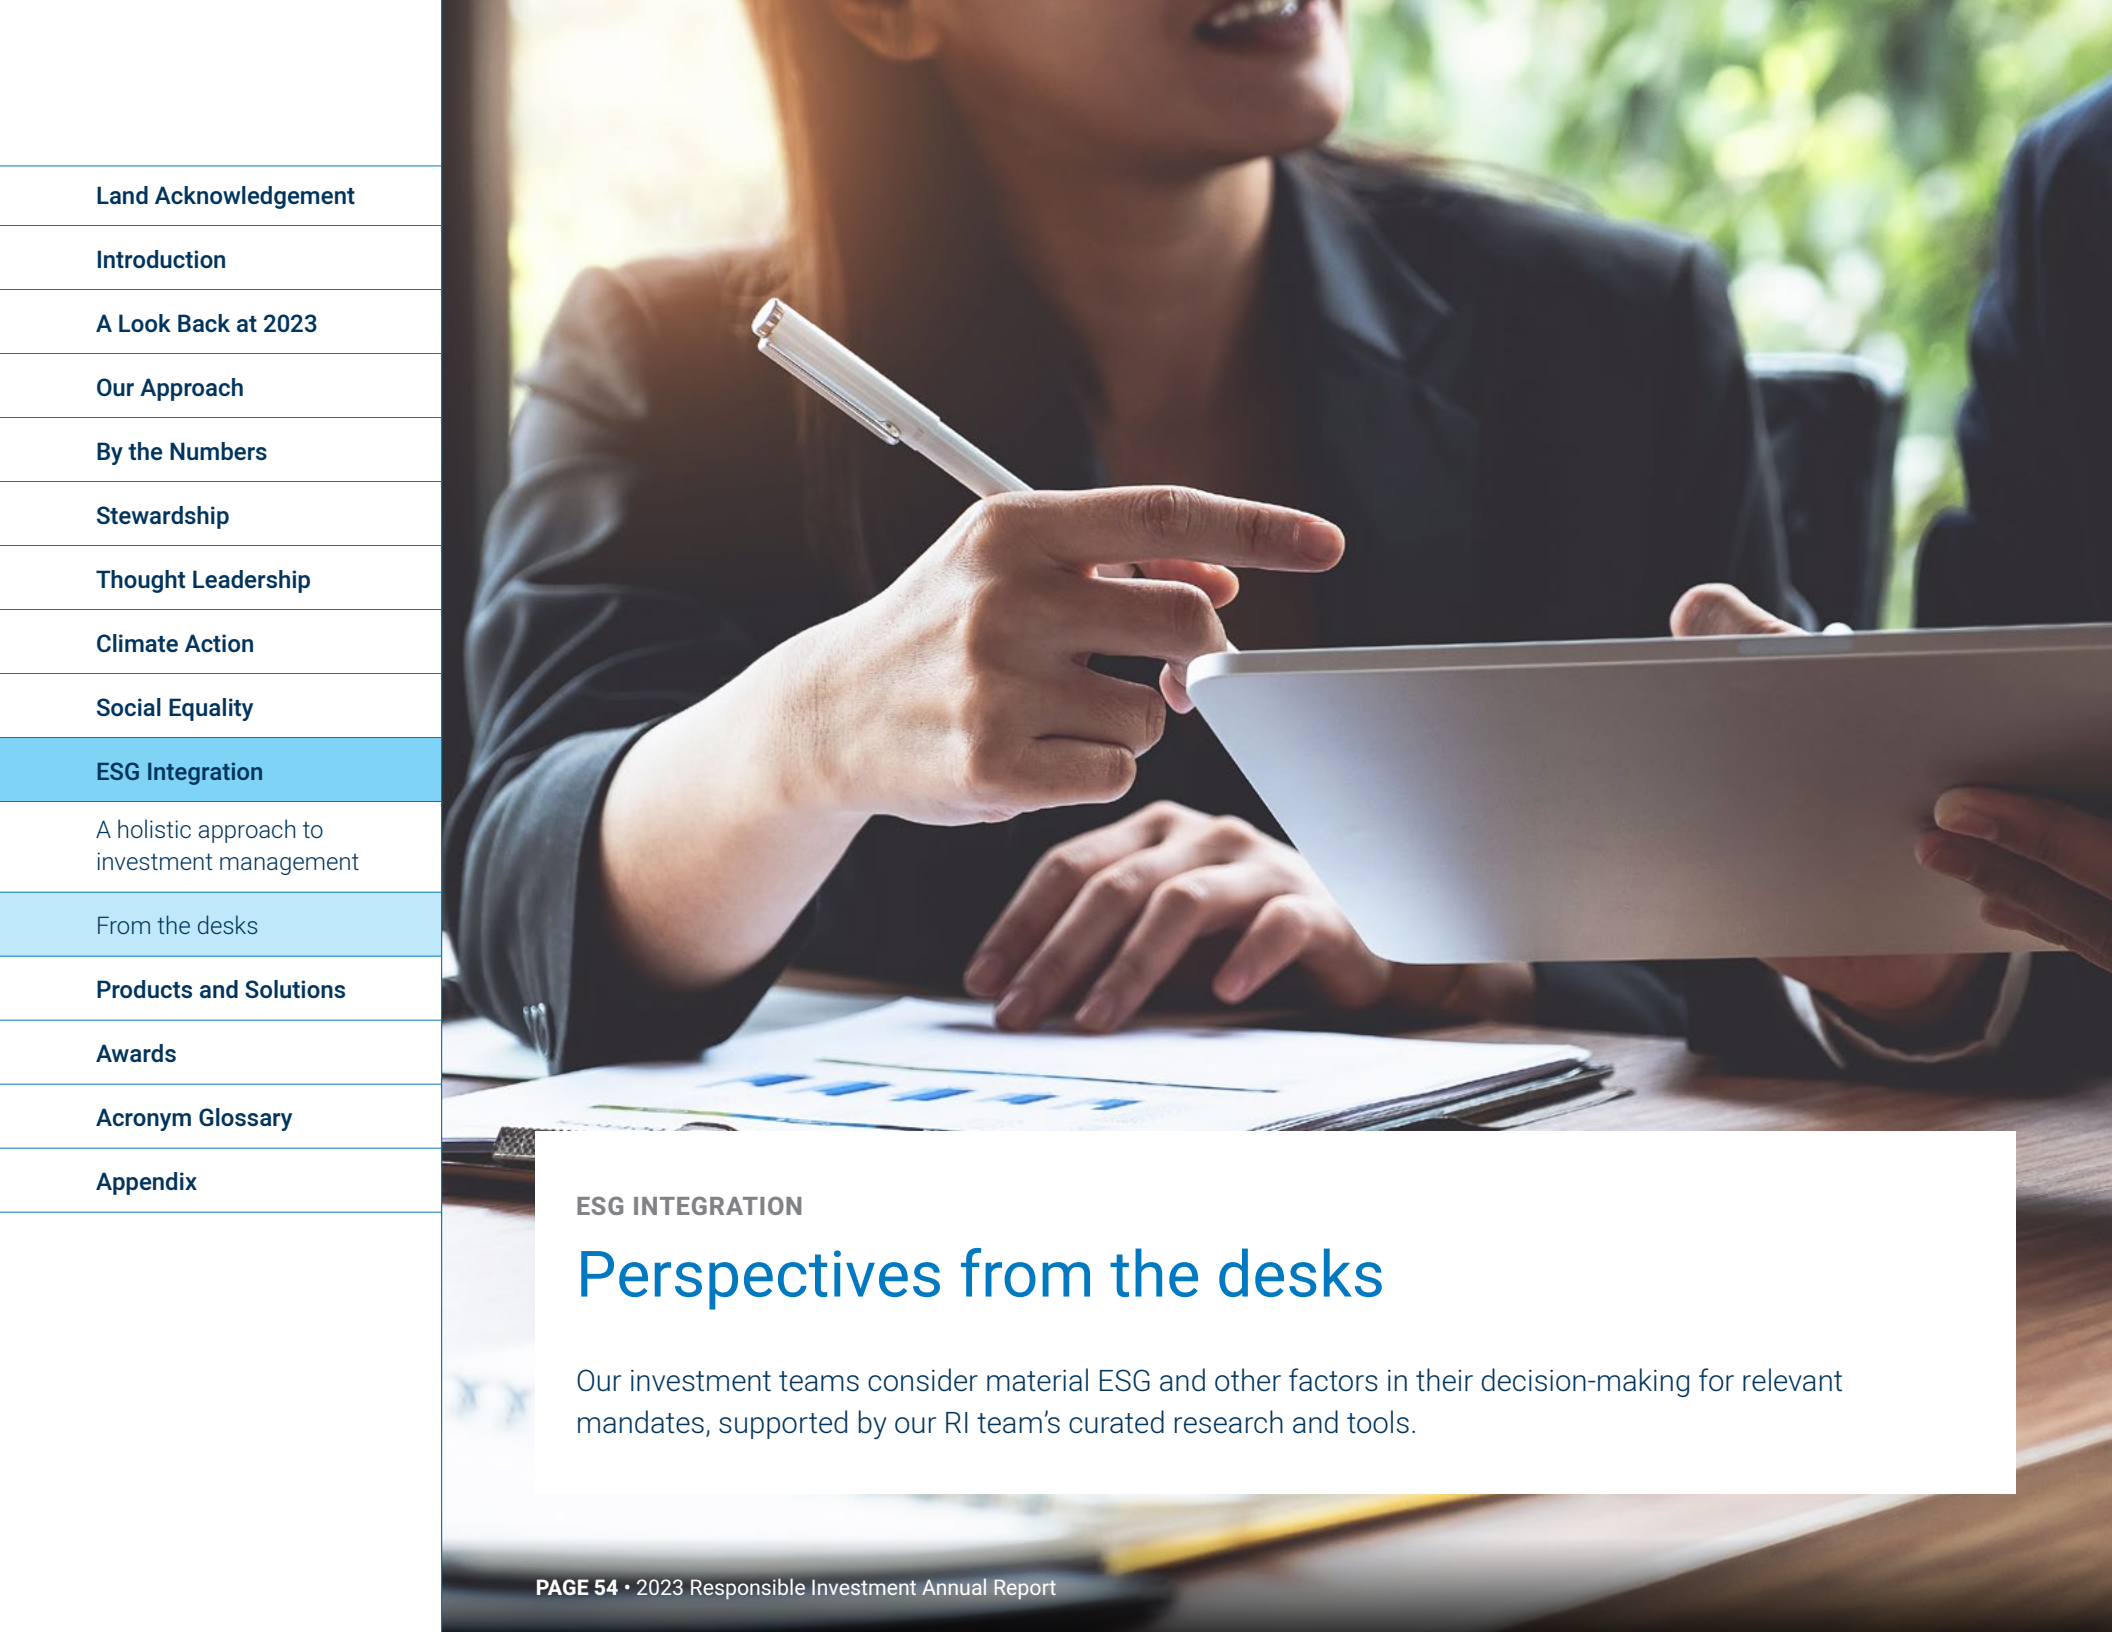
Land Acknowledgement

Introduction

A Look Back at 2023

Our Approach

By the Numbers

Stewardship

Thought Leadership

Climate Action

Social Equality

ESG Integration

A holistic approach to investment management

From the desks

Products and Solutions

Awards

Acronym Glossary

Appendix

ESG INTEGRATION

Perspectives from the desks

Our investment teams consider material ESG and other factors in their decision-making for relevant mandates, supported by our RI team's curated research and tools.

PAGE 54 • 2023 Responsible Investment Annual Report